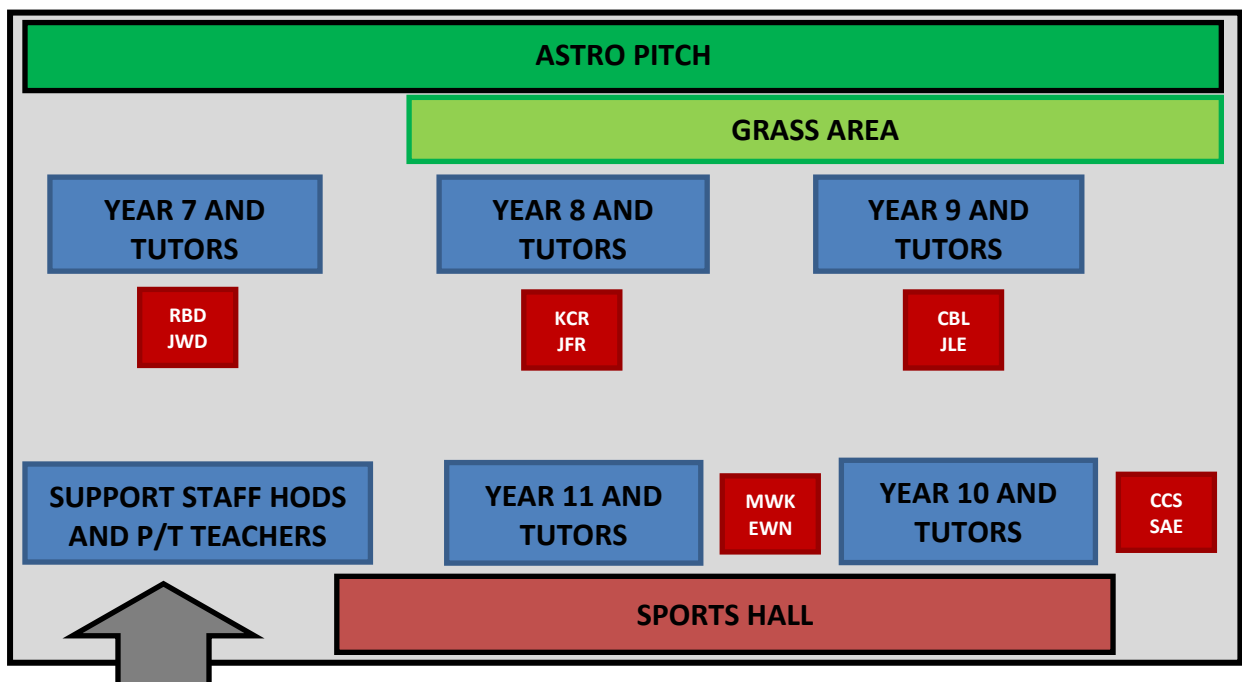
ASTRO PITCH

GRASS AREA

YEAR 7 AND TUTORS

RBD
JWD

YEAR 8 AND TUTORS

KCR
JFR

YEAR 9 AND TUTORS

CBL
JLE

SUPPORT STAFF HODS AND P/T TEACHERS

YEAR 11 AND TUTORS

MWK
EWN

YEAR 10 AND TUTORS

CCS
SAE

SPORTS HALL